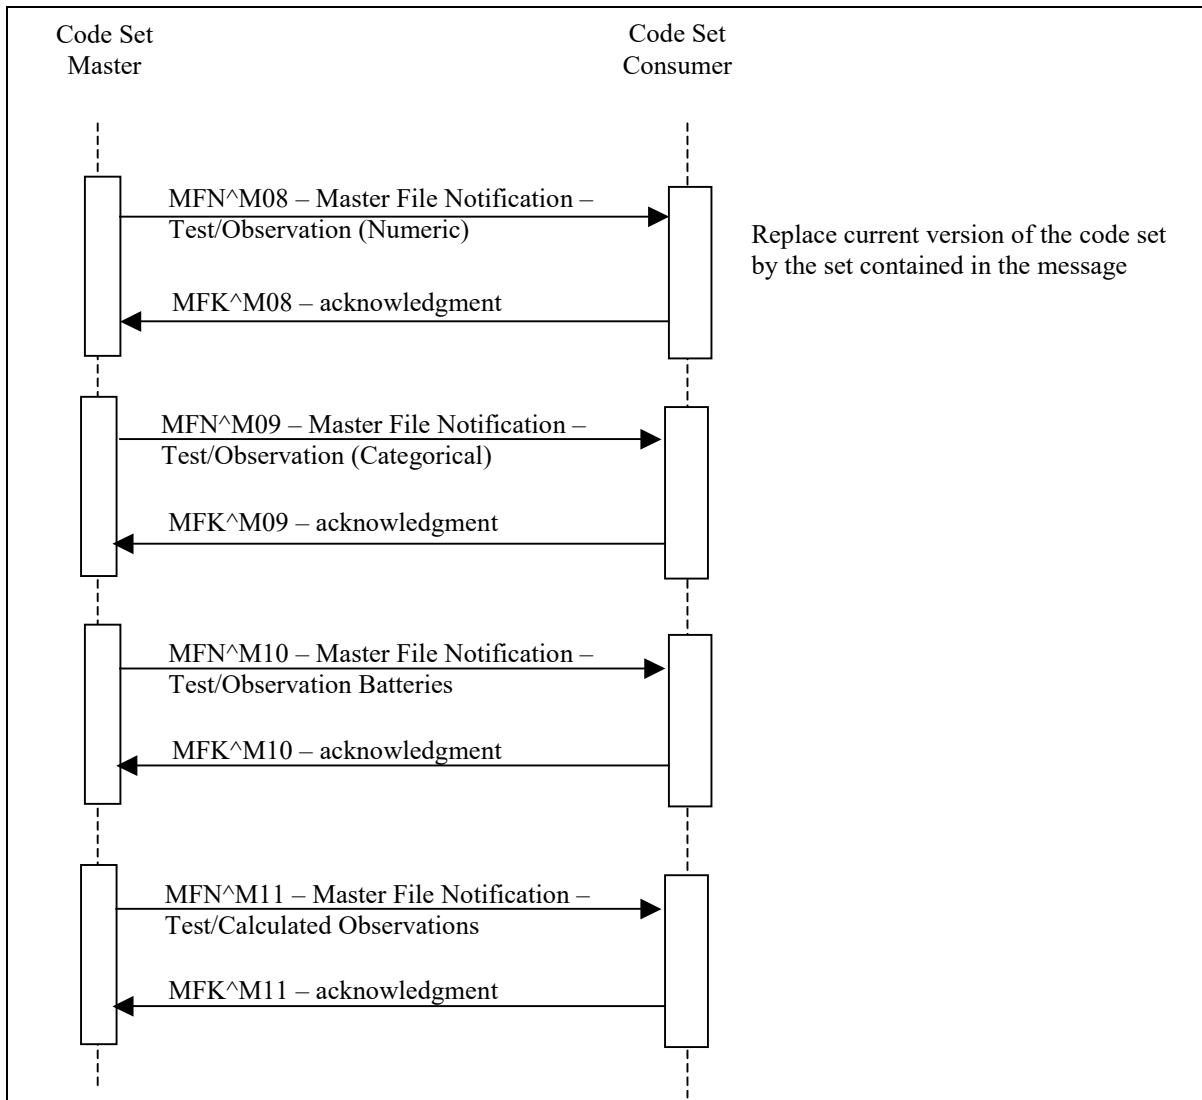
Code Set Master

Code Set Consumer

MFN^M08 – Master File Notification – Test/Observation (Numeric)

Replace current version of the code set by the set contained in the message

MFK^M08 – acknowledgment

MFN^M09 – Master File Notification – Test/Observation (Categorical)

MFK^M09 – acknowledgment

MFN^M10 – Master File Notification – Test/Observation Batteries

MFK^M10 – acknowledgment

MFN^M11 – Master File Notification – Test/Calculated Observations

MFK^M11 – acknowledgment